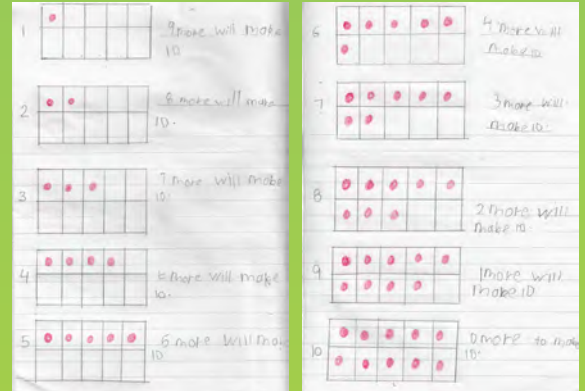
1 9 more will make 10

2 8 more will mae 10.

3 7 more will make 10.

4 6 more will make 10.

5 6 more will mak 10

6 4 more will make 10

7 3 more will make 10.

8 2 more will make 10.

9 1 more will make 10

10 0 more to mak 10.